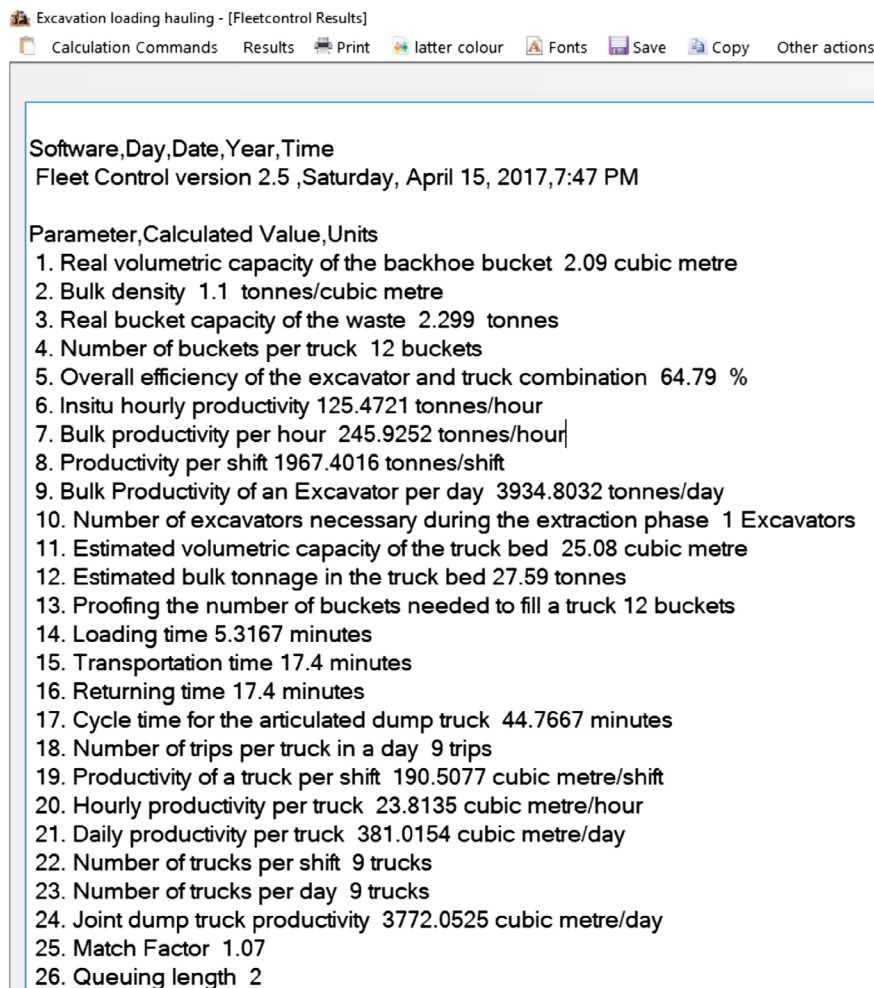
Excavation loading hauling - [Fleetcontrol Results]

Calculation Commands Results Print latter colour Fonts Save Copy Other actions

Software,Day,Date,Year,Time
Fleet Control version 2.5 ,Saturday, April 15, 2017,7:47 PM

Parameter,Calculated Value,Units
1. Real volumetric capacity of the backhoe bucket 2.09 cubic metre
2. Bulk density 1.1 tonnes/cubic metre
3. Real bucket capacity of the waste 2.299 tonnes
4. Number of buckets per truck 12 buckets
5. Overall efficiency of the excavator and truck combination 64.79 %
6. Insitu hourly productivity 125.4721 tonnes/hour
7. Bulk productivity per hour 245.9252 tonnes/hour
8. Productivity per shift 1967.4016 tonnes/shift
9. Bulk Productivity of an Excavator per day 3934.8032 tonnes/day
10. Number of excavators necessary during the extraction phase 1 Excavators
11. Estimated volumetric capacity of the truck bed 25.08 cubic metre
12. Estimated bulk tonnage in the truck bed 27.59 tonnes
13. Proofing the number of buckets needed to fill a truck 12 buckets
14. Loading time 5.3167 minutes
15. Transportation time 17.4 minutes
16. Returning time 17.4 minutes
17. Cycle time for the articulated dump truck 44.7667 minutes
18. Number of trips per truck in a day 9 trips
19. Productivity of a truck per shift 190.5077 cubic metre/shift
20. Hourly productivity per truck 23.8135 cubic metre/hour
21. Daily productivity per truck 381.0154 cubic metre/day
22. Number of trucks per shift 9 trucks
23. Number of trucks per day 9 trucks
24. Joint dump truck productivity 3772.0525 cubic metre/day
25. Match Factor 1.07
26. Queuing length 2